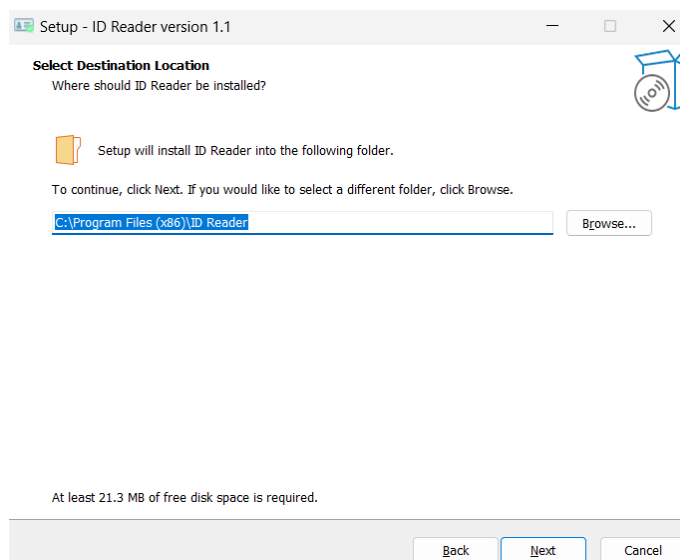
Setup - ID Reader version 1.1

Select Destination Location
Where should ID Reader be installed?

Setup will install ID Reader into the following folder.

To continue, click Next. If you would like to select a different folder, click Browse.

C:\Program Files (x86)\ID Reader

Browse...

At least 21.3 MB of free disk space is required.

Back

Next

Cancel